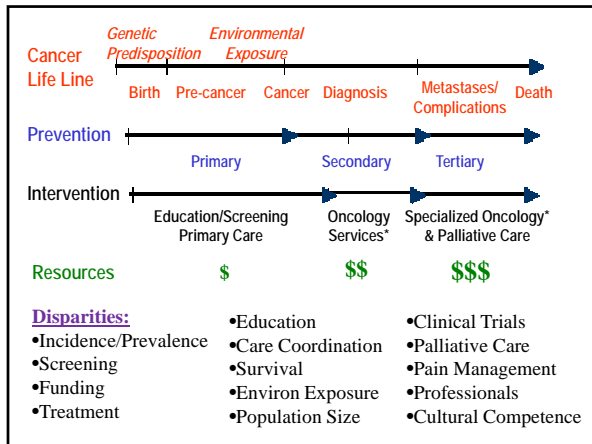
Cancer Life Line

Genetic Predisposition

Environmental Exposure

Birth Pre-cancer Cancer Diagnosis Metastases/ Complications Death

Prevention

Primary Secondary Tertiary

Intervention

Education/Screening Primary Care

Oncology Services*

Specialized Oncology* & Palliative Care

Resources $ $$ $$$

Disparities:
•Incidence/Prevalence
•Screening
•Funding
•Treatment

•Education
•Care Coordination
•Survival
•Environ Exposure
•Population Size

•Clinical Trials
•Palliative Care
•Pain Management
•Professionals
•Cultural Competence